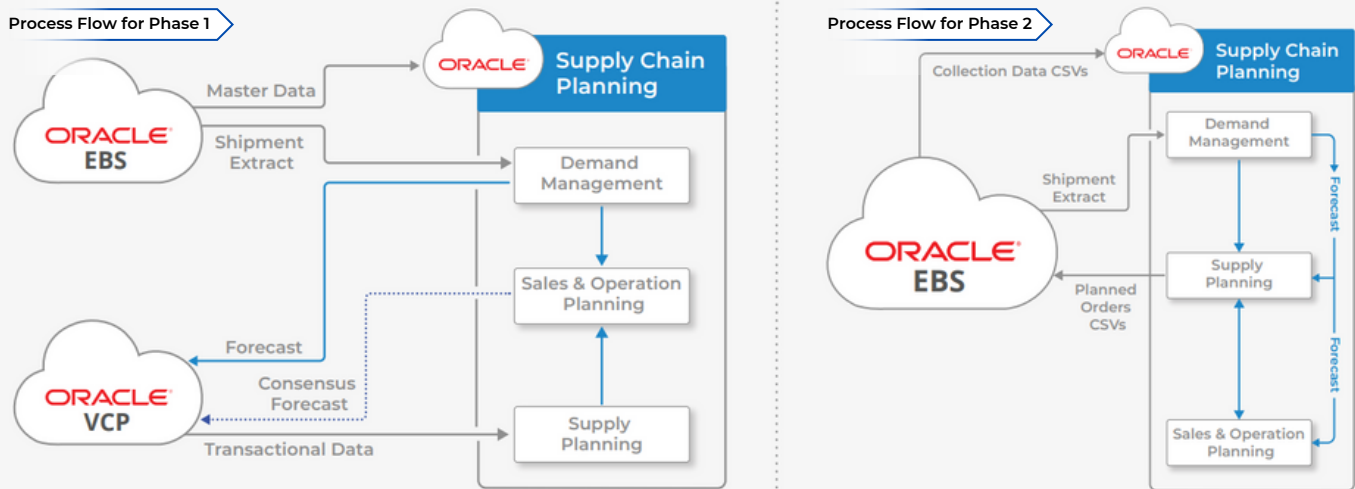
Process Flow for Phase 1

ORACLE Supply Chain Planning

ORACLE EBS

Master Data

Shipment Extract

Demand Management

Sales & Operation Planning

Forecast

ORACLE VCP

Consensus Forecast

Transactional Data

Supply Planning

Process Flow for Phase 2

ORACLE Supply Chain Planning

Collection Data CSVs

Demand Management

Shipment Extract

Forecast

ORACLE EBS

Supply Planning

Planned Orders CSVs

Forecast

Sales & Operation Planning